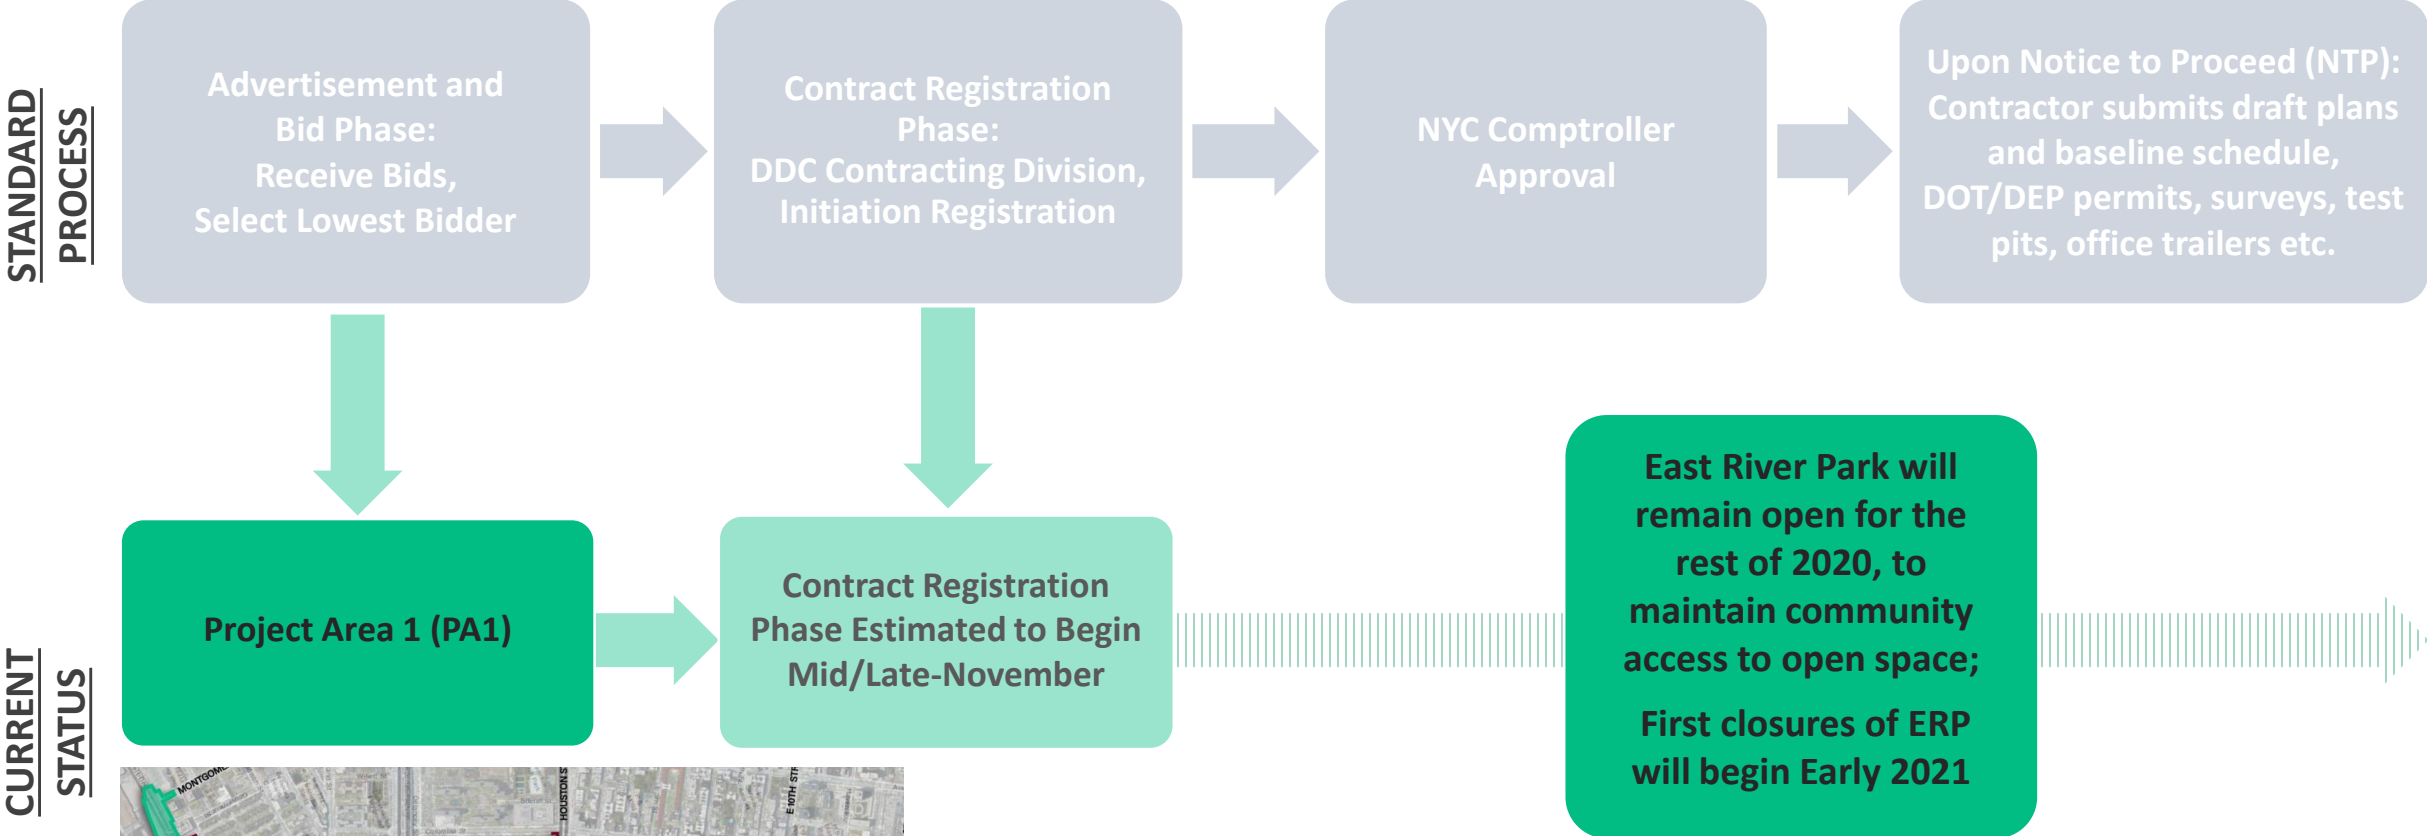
STANDARD PROCESS

Advertisement and Bid Phase: Receive Bids, Select Lowest Bidder

Contract Registration Phase: DDC Contracting Division, Initiation Registration

NYC Comptroller Approval

Upon Notice to Proceed (NTP): Contractor submits draft plans and baseline schedule, DOT/DEP permits, surveys, test pits, office trailers etc.

CURRENT STATUS

Project Area 1 (PA1)

Contract Registration Phase Estimated to Begin Mid/Late-November

East River Park will remain open for the rest of 2020, to maintain community access to open space;

First closures of ERP will begin Early 2021

MONTGOM

HOUSTON S

E 10TH STR